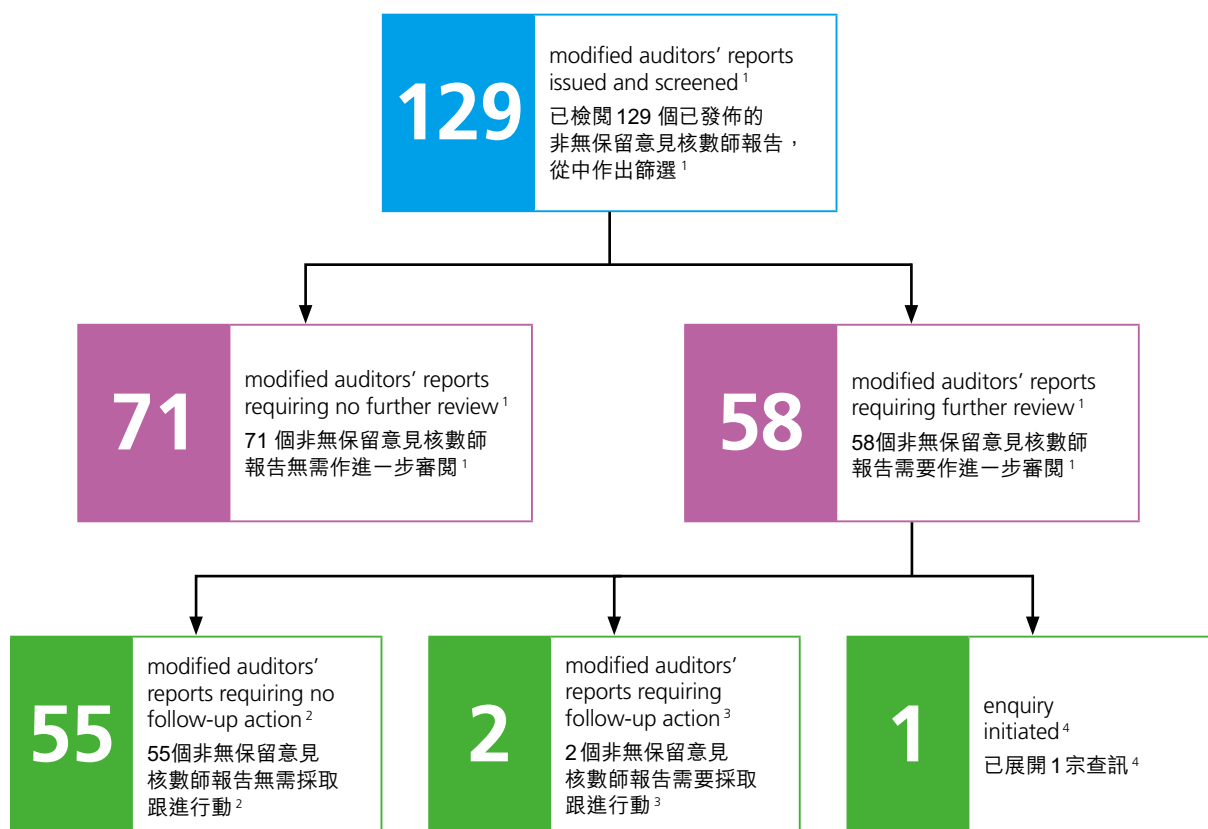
129

modified auditors' reports issued and screened $^{1}$

已檢閱 129 個已發佈的非無保留意見核數師報告，從中作出篩選 $^{1}$

71

modified auditors' reports requiring no further review $^{1}$

71 個非無保留意見核數師報告無需作進一步審閱 $^{1}$

58

modified auditors' reports requiring further review $^{1}$

58個非無保留意見核數師報告需要作進一步審閱 $^{1}$

55

modified auditors' reports requiring no follow-up action $^{2}$

55個非無保留意見核數師報告無需採取跟進行動 $^{2}$

2

modified auditors' reports requiring follow-up action $^{3}$

2 個非無保留意見核數師報告需要採取跟進行動 $^{3}$

1

enquiry initiated $^{4}$

已展開 1 宗查訊 $^{4}$